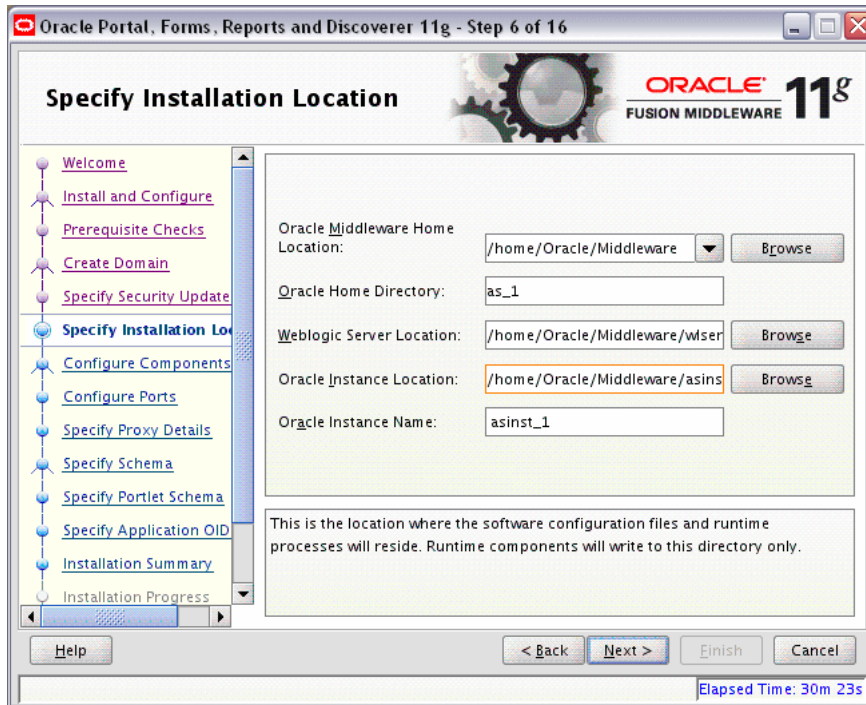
Oracle Portal, Forms, Reports and Discoverer 11g - Step 6 of 16

Specify Installation Location

ORACLE FUSION MIDDLEWARE 11g

Welcome
Install and Configure
Prerequisite Checks
Create Domain
Specify Security Update
Specify Installation Lo
Configure Components
Configure Ports
Specify Proxy Details
Specify Schema
Specify Portlet Schema
Specify Application OID
Installation Summary
Installation Progress

Oracle Middleware Home Location: /home/Oracle/Middleware Browse
Oracle Home Directory: as_1
Weblogic Server Location: /home/Oracle/Middleware/wlser Browse
Oracle Instance Location: /home/Oracle/Middleware/asins Browse
Oracle Instance Name: asinst_1

This is the location where the software configuration files and runtime processes will reside. Runtime components will write to this directory only.

Help
< Back
Next >
Finish
Cancel

Elapsed Time: 30m 23s